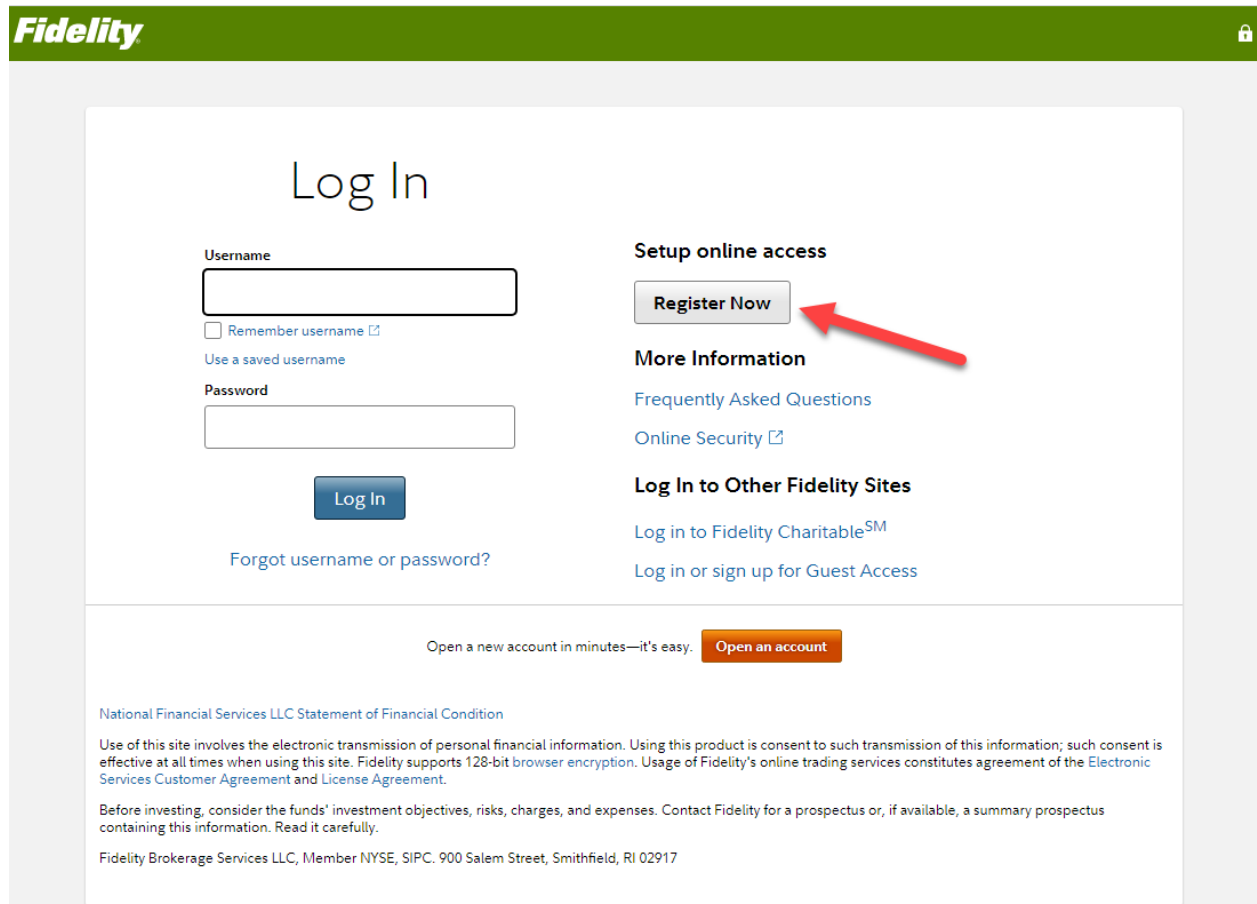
Fidelity

Log In

Username

Remember username

Use a saved username

Password

Log In

Forgot username or password?

Setup online access

Register Now

More Information

Frequently Asked Questions

Online Security

Log In to Other Fidelity Sites

Log in to Fidelity Charitable$^{SM}$

Log in or sign up for Guest Access

Open a new account in minutes—it's easy. Open an account

National Financial Services LLC Statement of Financial Condition

Use of this site involves the electronic transmission of personal financial information. Using this product is consent to such transmission of this information; such consent is effective at all times when using this site. Fidelity supports 128-bit browser encryption. Usage of Fidelity's online trading services constitutes agreement of the Electronic Services Customer Agreement and License Agreement.

Before investing, consider the funds' investment objectives, risks, charges, and expenses. Contact Fidelity for a prospectus or, if available, a summary prospectus containing this information. Read it carefully.

Fidelity Brokerage Services LLC, Member NYSE, SIPC. 900 Salem Street, Smithfield, RI 02917